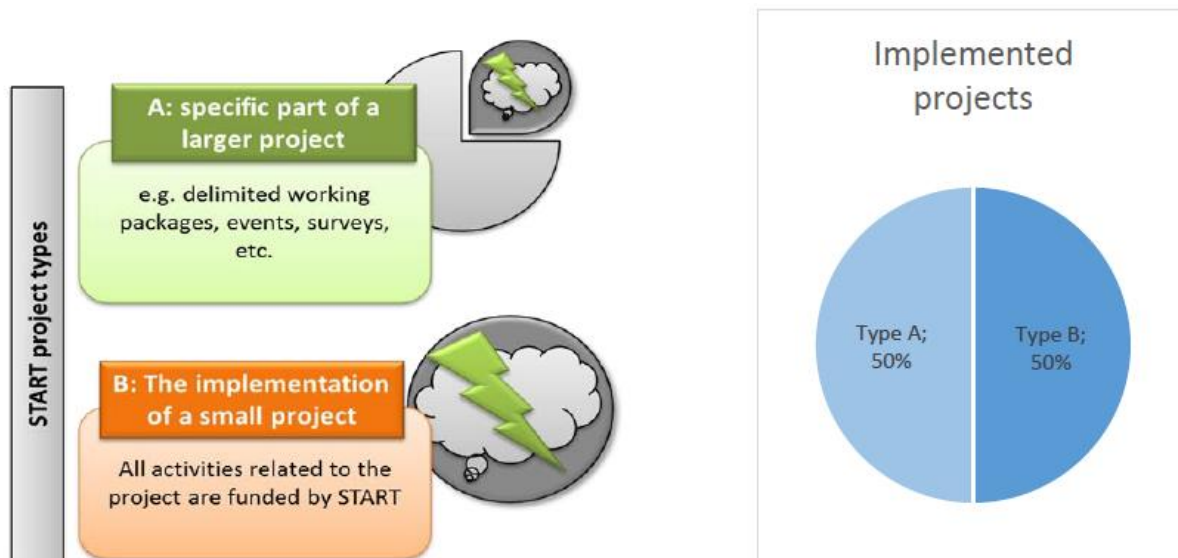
START project types

A: specific part of a larger project

e.g. delimited working packages, events, surveys, etc.

B: The implementation of a small project

All activities related to the project are funded by START

Implemented projects

Type A; 50%

Type B; 50%